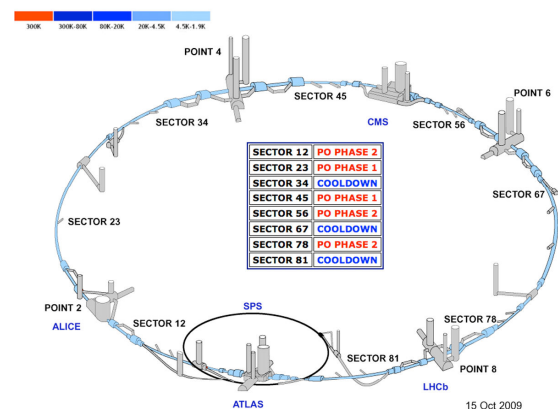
300K 300K-80K 80K-20K 20K-4.5K 4.5K-1.9K

POINT 4

SECTOR 45

CMS

SECTOR 56

POINT 6

SECTOR 34

| SECTOR 12 | PO PHASE 2 |
|---|---|
| SECTOR 23 | PO PHASE 1 |
| SECTOR 34 | COOLDOWN |
| SECTOR 45 | PO PHASE 1 |
| SECTOR 56 | PO PHASE 2 |
| SECTOR 67 | COOLDOWN |
| SECTOR 78 | PO PHASE 2 |
| SECTOR 81 | COOLDOWN |

SECTOR 67

SECTOR 23

POINT 2

ALICE

SPS

SECTOR 12

SECTOR 78

SECTOR 81

POINT 8

LHCb

ATLAS

15 Oct 2009